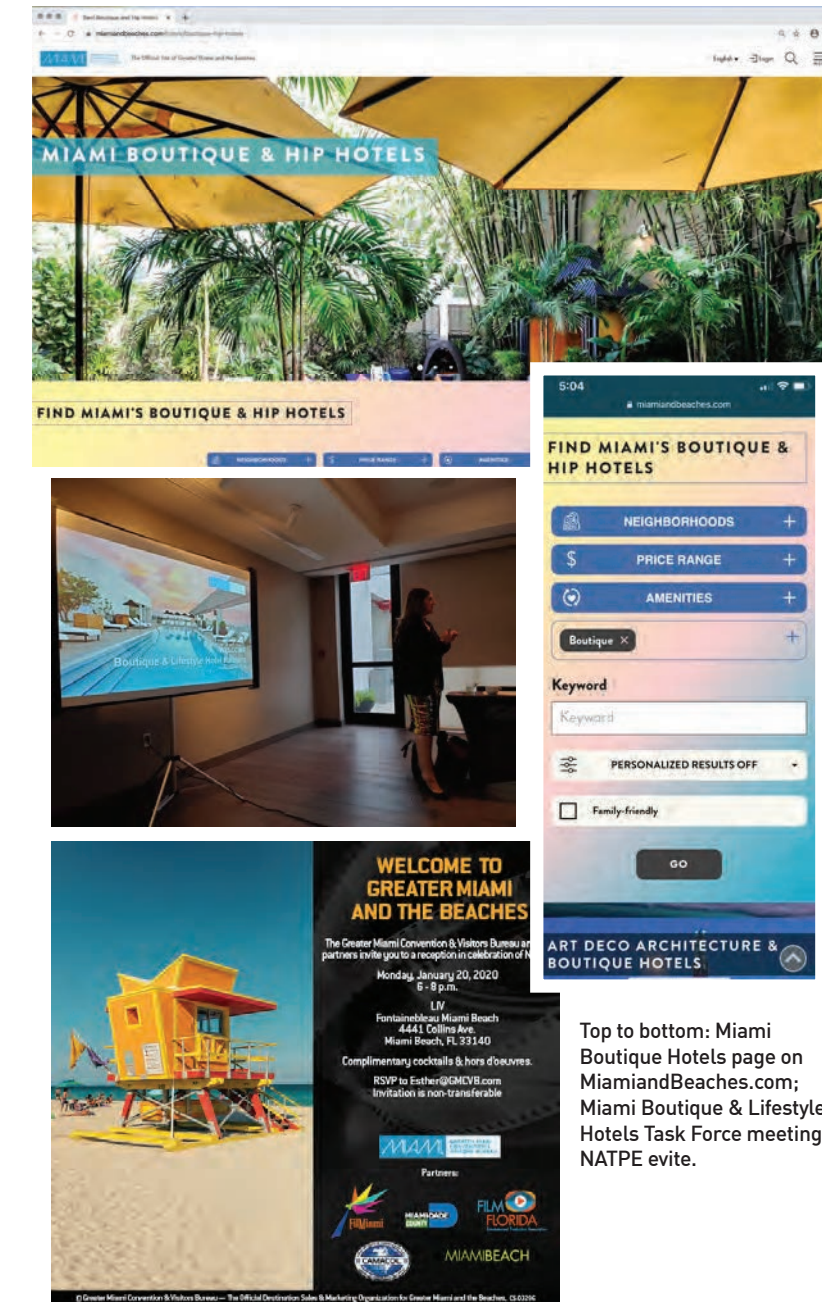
miamiandbeaches.com

MIAMI The Official Site of Greater Miami and the Beaches

English Sign

MIAMI BOUTIQUE & HIP HOTELS

FIND MIAMI'S BOUTIQUE & HIP HOTELS

NEIGHBORHOODS + PRICE RANGE + AMENITIES

Boutique & Lifestyle Hotel Program

5:04

miamiandbeaches.com

FIND MIAMI'S BOUTIQUE & HIP HOTELS

NEIGHBORHOODS +

$ PRICE RANGE +

AMENITIES +

Boutique ×

Keyword

Keyword

PERSONALIZED RESULTS OFF

Family-friendly

GO

ART DECO ARCHITECTURE & BOUTIQUE HOTELS

WELCOME TO GREATER MIAMI AND THE BEACHES

The Greater Miami Convention & Visitors Bureau an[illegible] partners invite you to a reception in celebration of N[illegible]

Monday, January 20, 2020
6 - 8 p.m.

LIV
Fontainebleau Miami Beach
4441 Collins Ave.
Miami Beach, FL 33140

Complimentary cocktails & hors d'oeuvres.

RSVP to Esther@GMCVB.com
Invitation is non-transferable

MIAMI

Partners:

FilmMiami MIAMI-DADE COUNTY FILM FLORIDA CAMACOL MIAMIBEACH

© Greater Miami Convention & Visitors Bureau — The Official Destination Sales & Marketing Organization for Greater Miami and the Beaches.

Top to bottom: Miami Boutique Hotels page on MiamiandBeaches.com; Miami Boutique & Lifestyle Hotels Task Force meeting; NATPE evite.